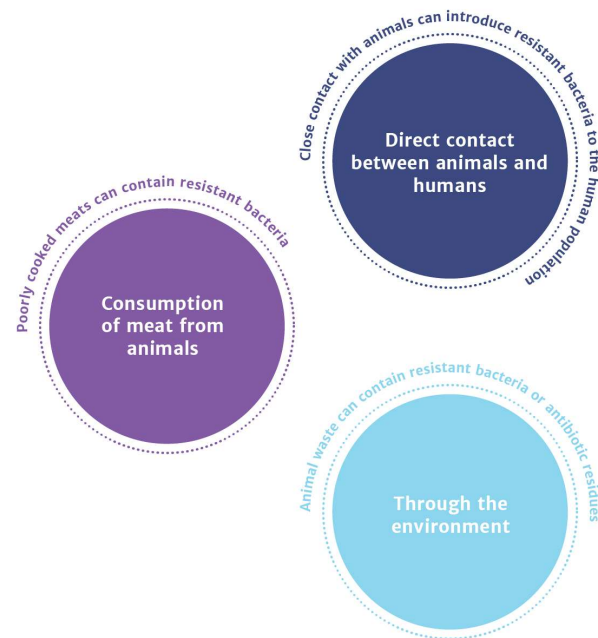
Close contact with animals can introduce resistant bacteria to the human population

Direct contact between animals and humans

Poorly cooked meats can contain resistant bacteria

Consumption of meat from animals

Animal waste can contain resistant bacteria or antibiotic residues

Through the environment